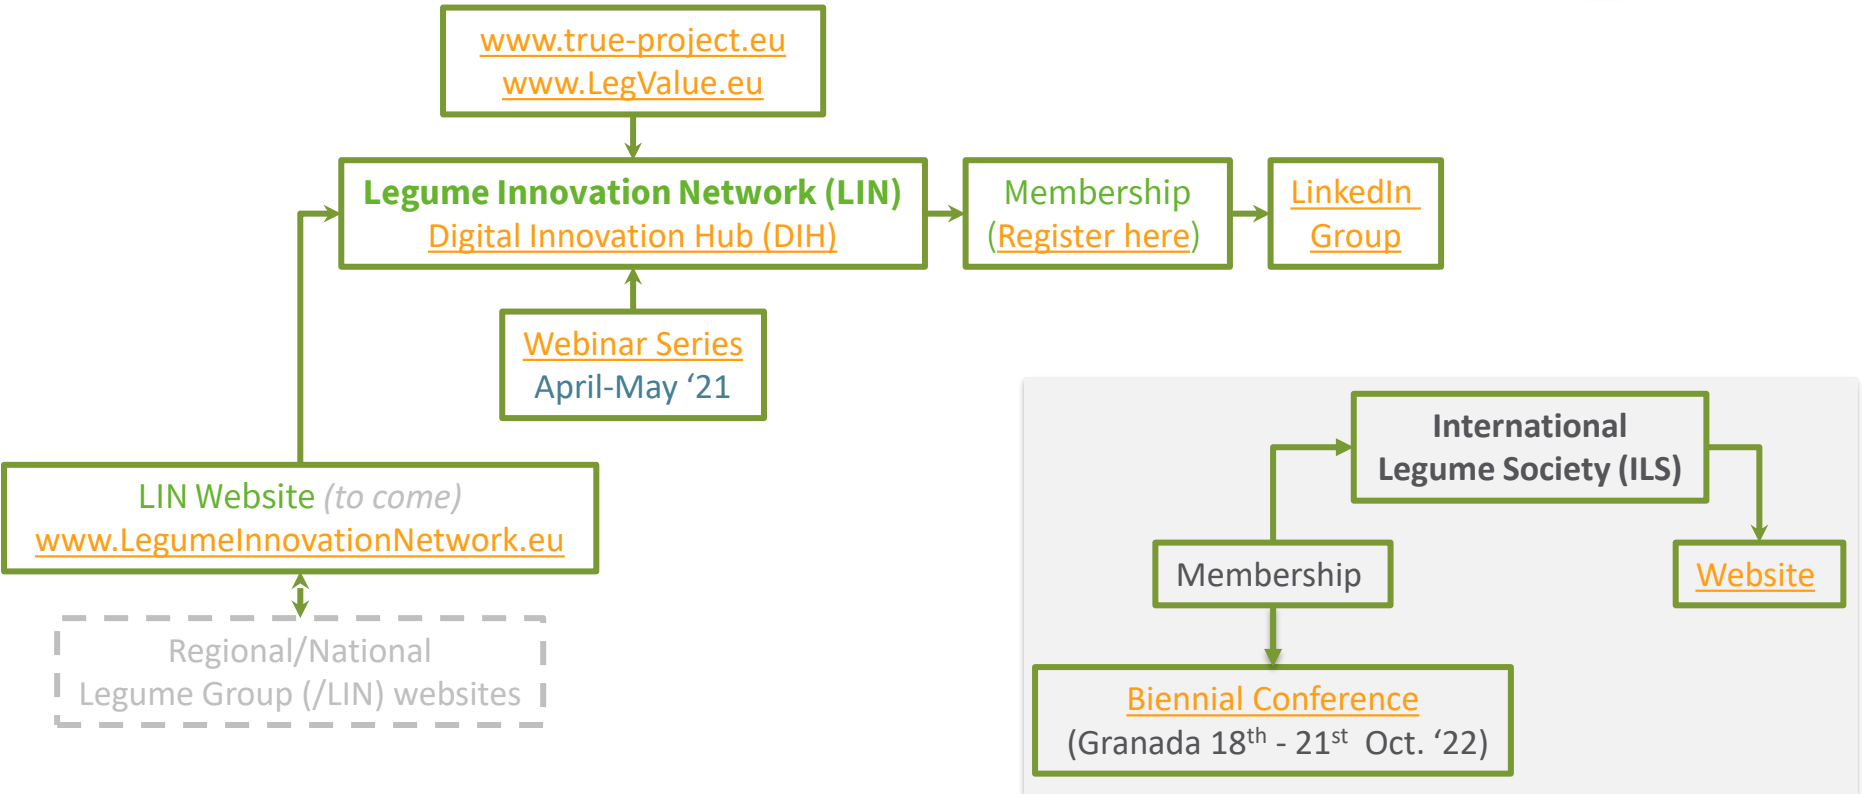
www.true-project.eu
www.LegValue.eu

Legume Innovation Network (LIN)
Digital Innovation Hub (DIH)

Membership
(Register here)

LinkedIn
Group

Webinar Series
April-May ‘21

LIN Website (to come)
www.LegumeInnovationNetwork.eu

Regional/National
Legume Group (/LIN) websites

International
Legume Society (ILS)

Membership

Website

Biennial Conference
(Granada 18$^{th}$ - 21$^{st}$ Oct. ‘22)